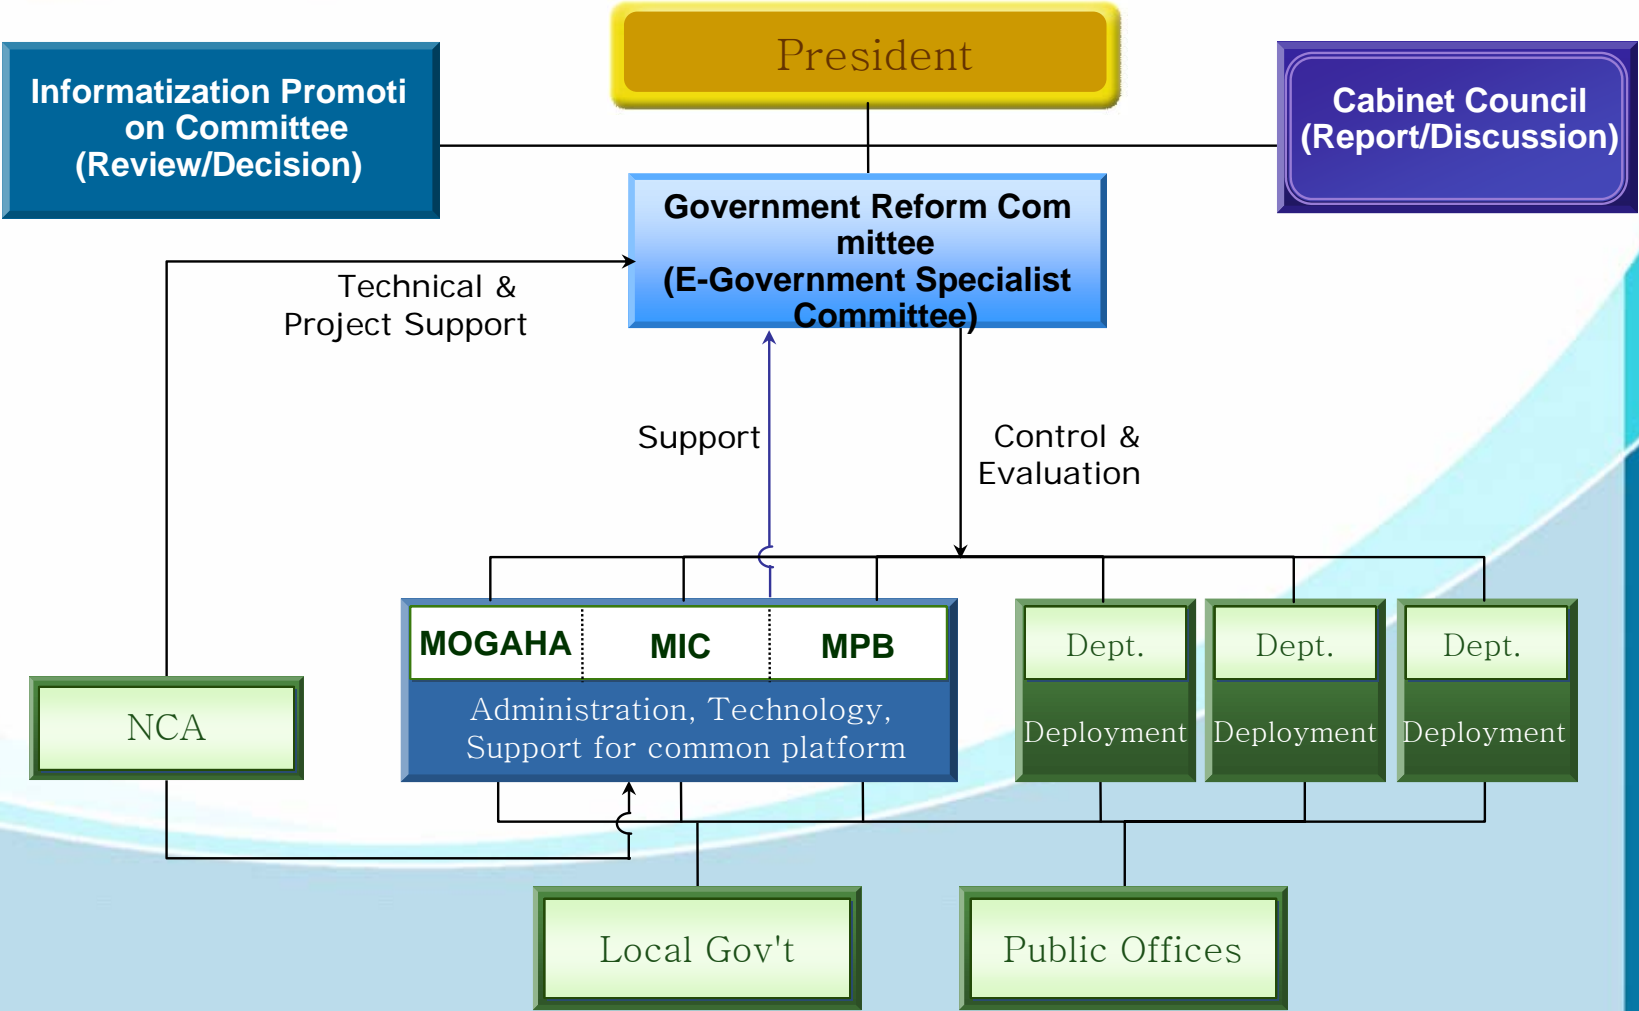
President

Informatization Promoti on Committee (Review/Decision)

Cabinet Council (Report/Discussion)

Government Reform Com mittee (E-Government Specialist Committee)

Technical & Project Support

Support

Control & Evaluation

MOGAHA

MIC

MPB

Administration, Technology, Support for common platform

Dept.

Deployment

Dept.

Deployment

Dept.

Deployment

NCA

Local Gov't

Public Offices